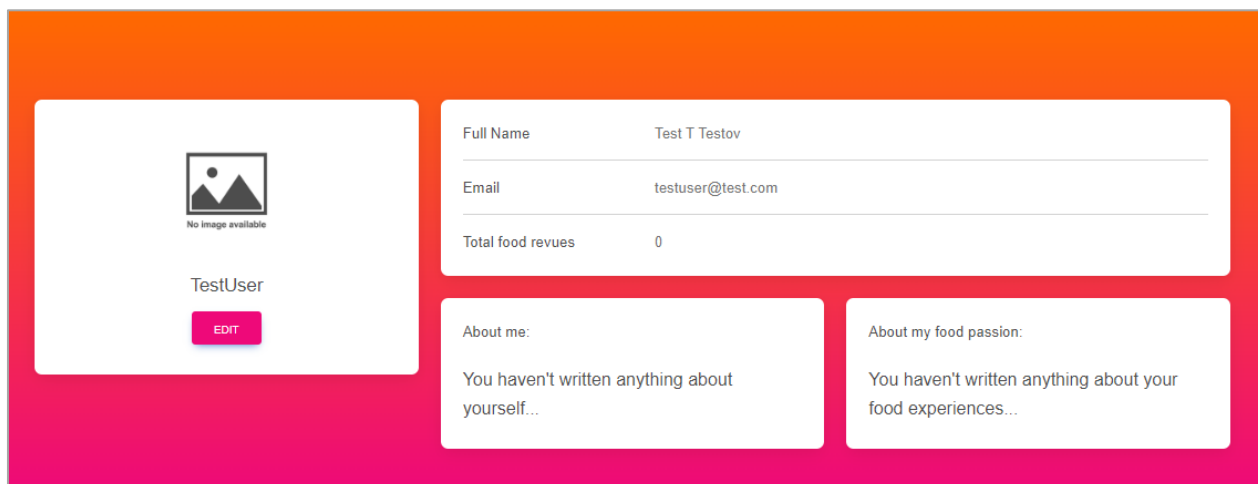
No image available

TestUser

EDIT

| Full Name | Test T Testov |
|---|---|
| Email | testuser@test.com |
| Total food revues | 0 |

About me:

You haven't written anything about yourself...

About my food passion:

You haven't written anything about your food experiences...